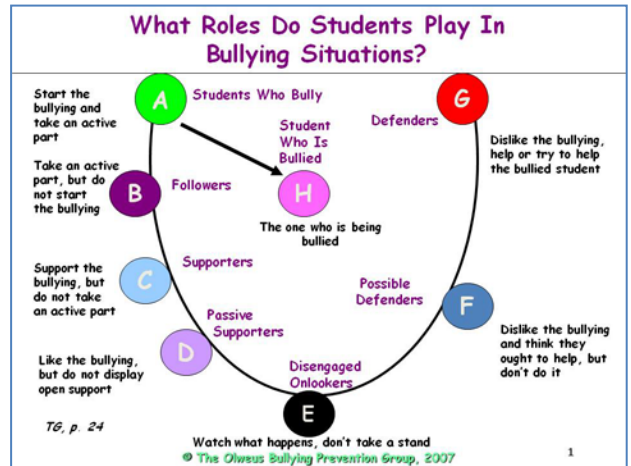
What Roles Do Students Play In Bullying Situations?

Start the bullying and take an active part

A

Students Who Bully

G

Defenders

Dislike the bullying, help or try to help the bullied student

Student Who Is Bullied

Take an active part, but do not start the bullying

B

Followers

H

The one who is being bullied

Support the bullying, but do not take an active part

C

Supporters

Possible Defenders

F

Dislike the bullying and think they ought to help, but don't do it

Passive Supporters

Like the bullying, but do not display open support

D

Disengaged Onlookers

E

TG, p. 24

Watch what happens, don't take a stand

© The Olweus Bullying Prevention Group, 2007

1